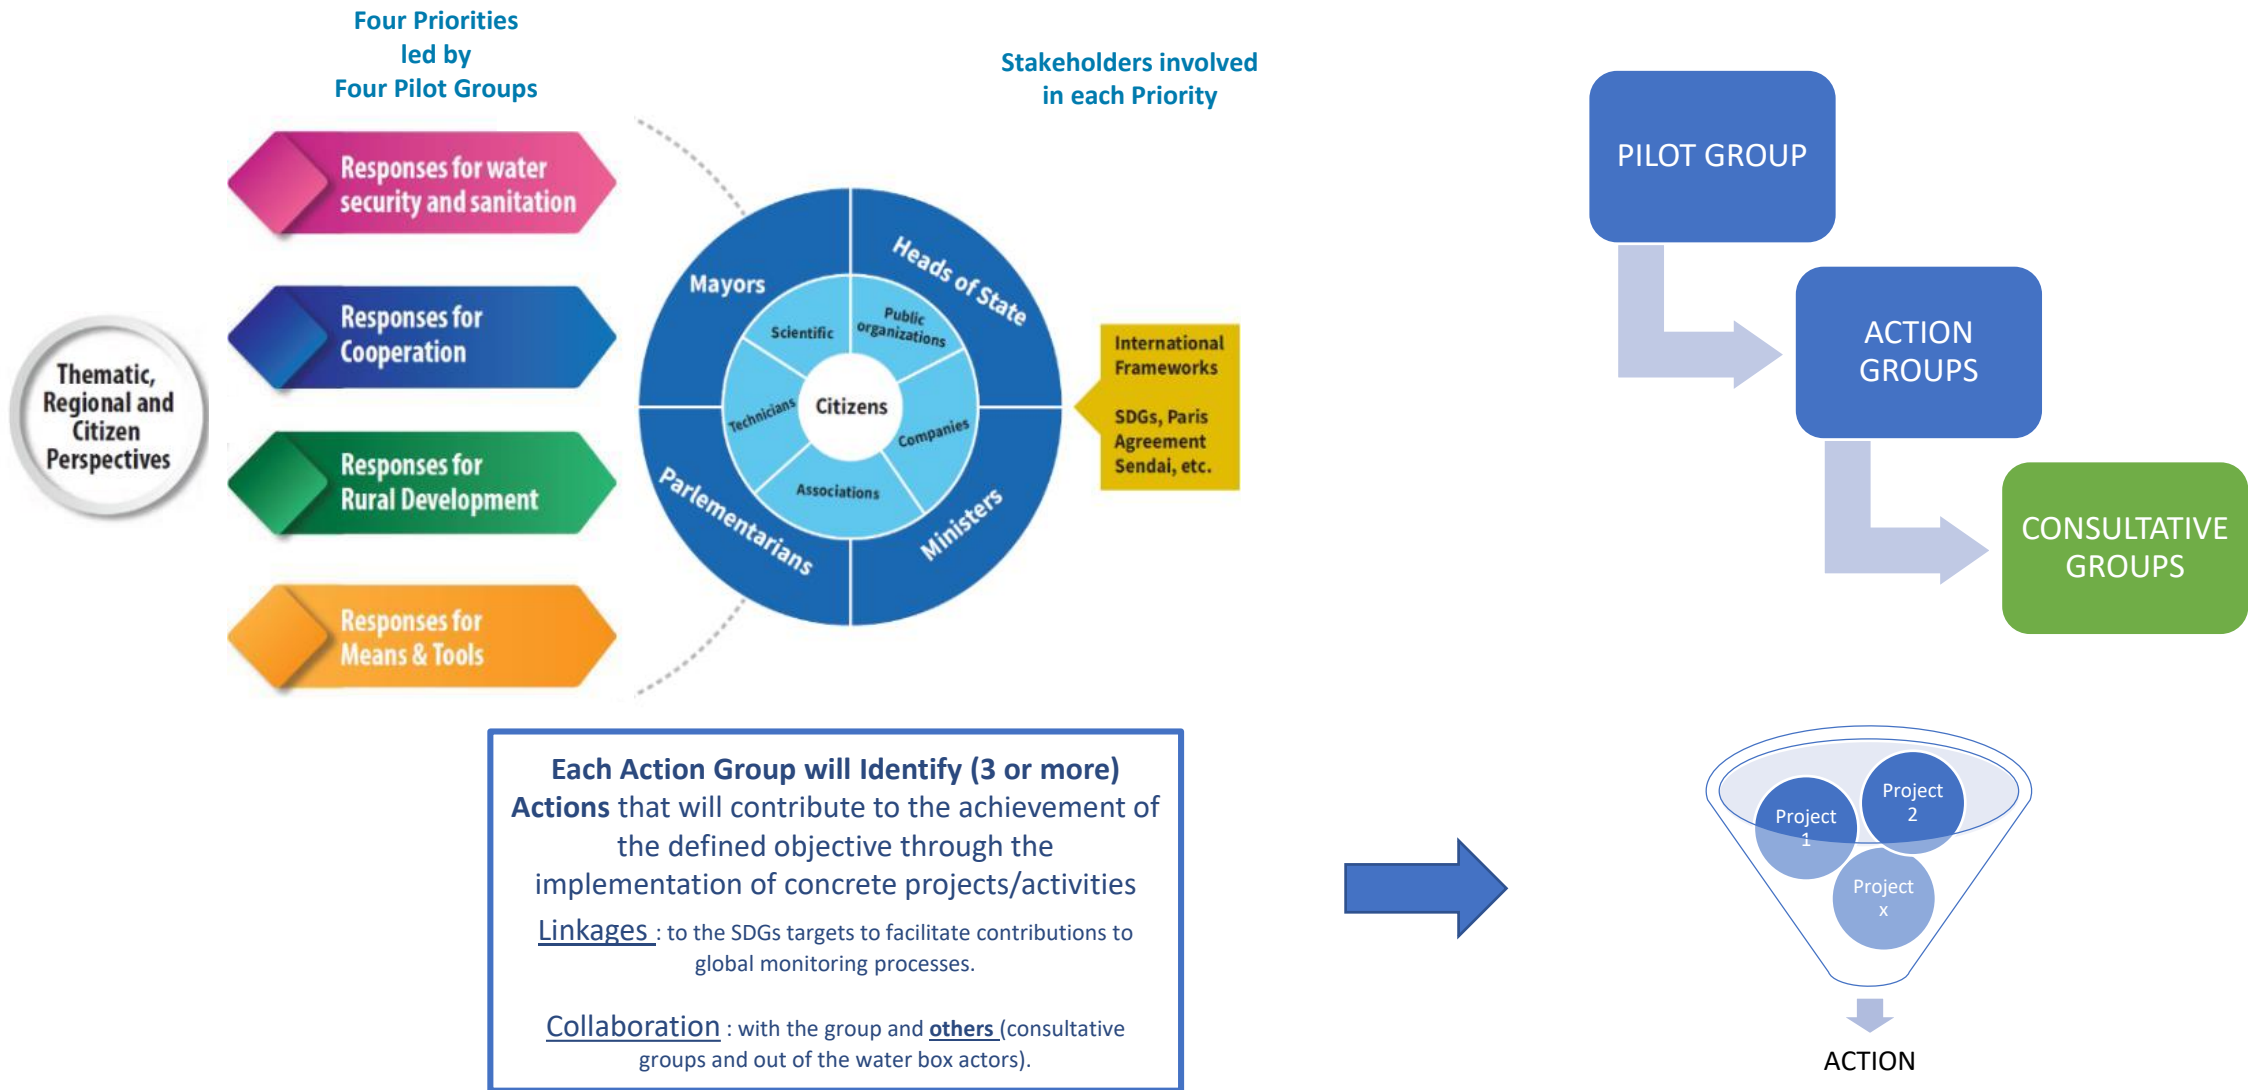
Four Priorities
led by
Four Pilot Groups

Stakeholders involved
in each Priority

Thematic, Regional and Citizen Perspectives

Responses for water security and sanitation

Responses for Cooperation

Responses for Rural Development

Responses for Means & Tools

Mayors

Heads of State

Parlementarians

Ministers

Scientific

Public organizations

Technicians

Citizens

Companies

Associations

International Frameworks

SDGs, Paris Agreement Sendai, etc.

PILOT GROUP

ACTION GROUPS

CONSULTATIVE GROUPS

Each Action Group will Identify (3 or more) Actions that will contribute to the achievement of the defined objective through the implementation of concrete projects/activities

Linkages : to the SDGs targets to facilitate contributions to global monitoring processes.

Collaboration : with the group and others (consultative groups and out of the water box actors).

Project 1

Project 2

Project x

ACTION